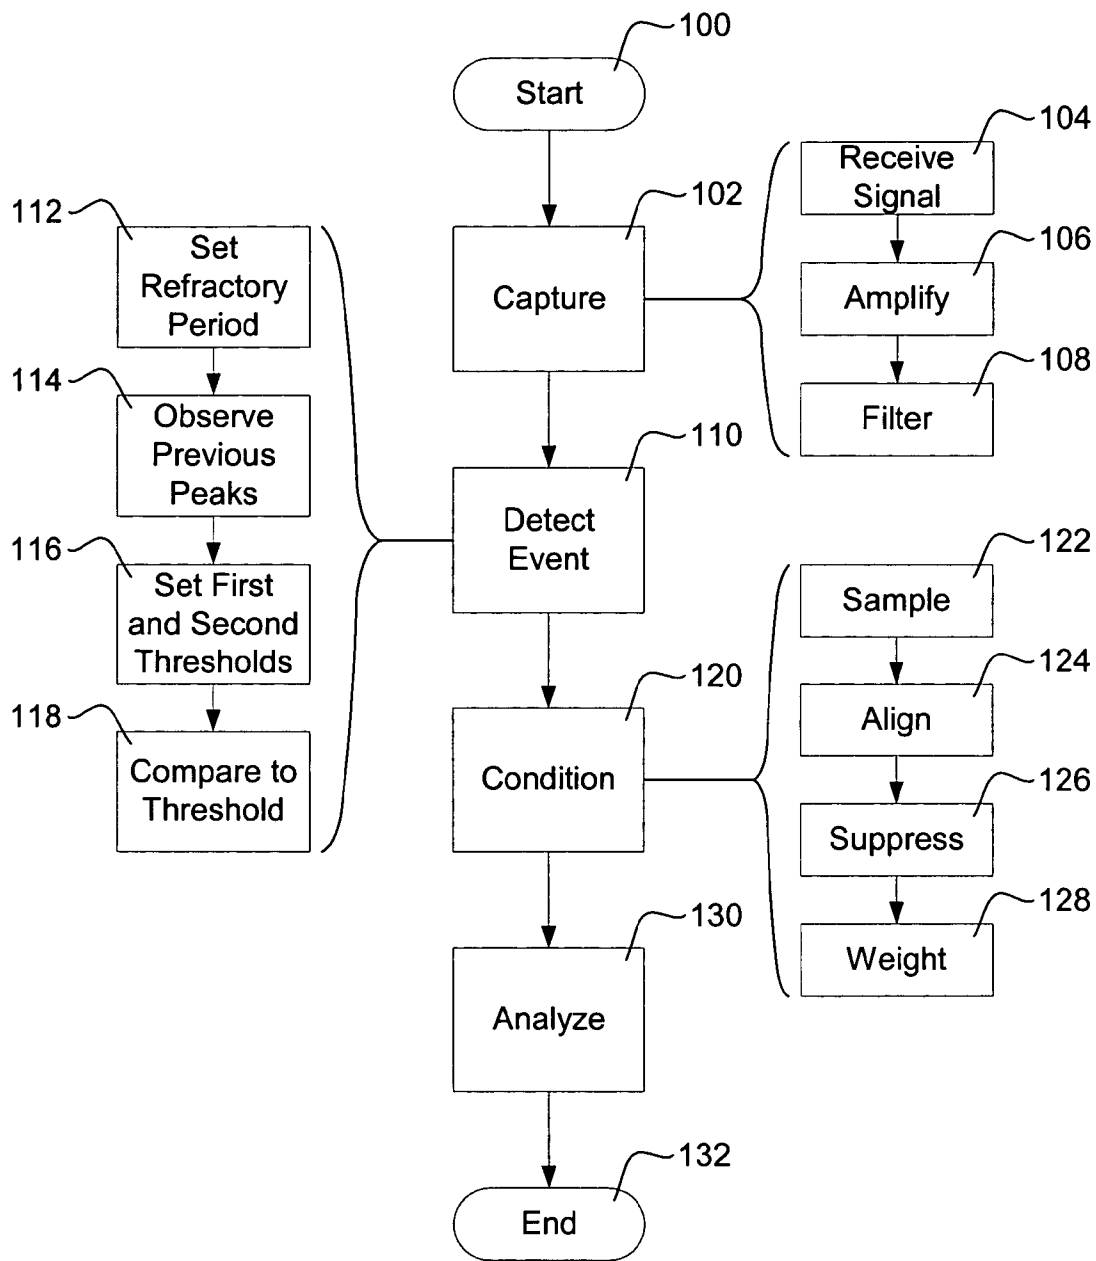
100
Start

104
Receive Signal

112
Set Refractory Period

102
Capture

106
Amplify

114
Observe Previous Peaks

108
Filter

110
Detect Event

116
Set First and Second Thresholds

122
Sample

120
Condition

124
Align

118
Compare to Threshold

126
Suppress

128
Weight

130
Analyze

132
End